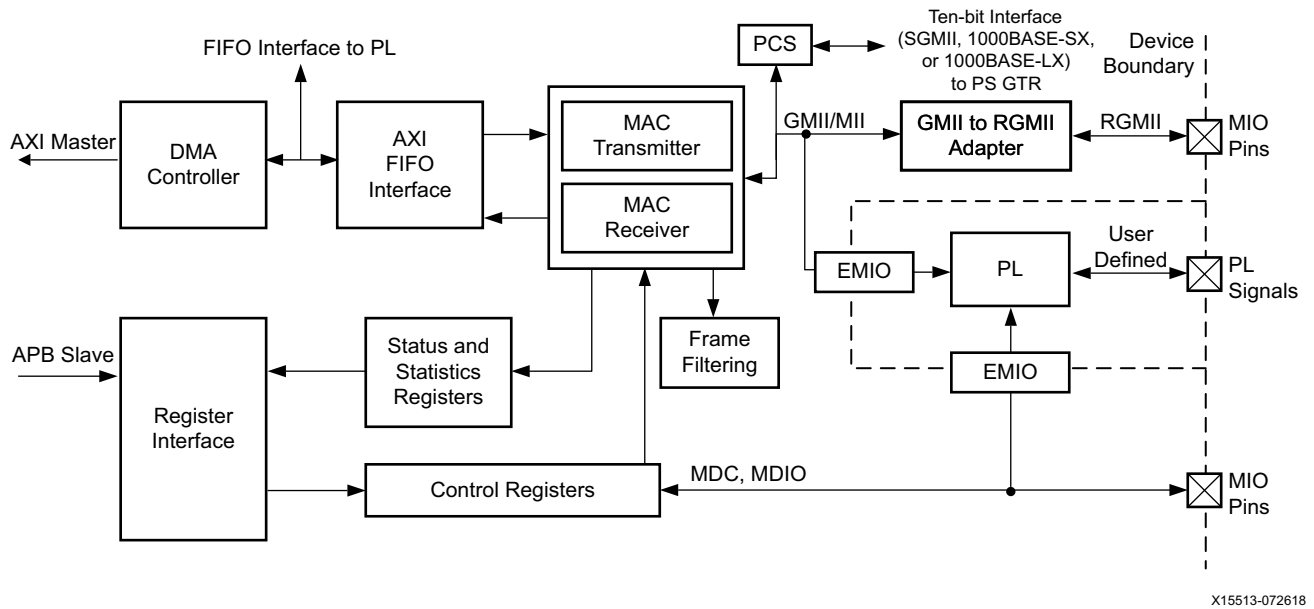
FIFO Interface to PL

PCS

Ten-bit Interface (SGMII, 1000BASE-SX, or 1000BASE-LX) to PS GTR

Device Boundary

AXI Master

DMA Controller

AXI FIFO Interface

MAC Transmitter

MAC Receiver

GMII/MII

GMII to RGMII Adapter

RGMII

MIO Pins

EMIO

PL

User Defined

PL Signals

Frame Filtering

APB Slave

Register Interface

Status and Statistics Registers

EMIO

Control Registers

MDC, MDIO

MIO Pins

X15513-072618